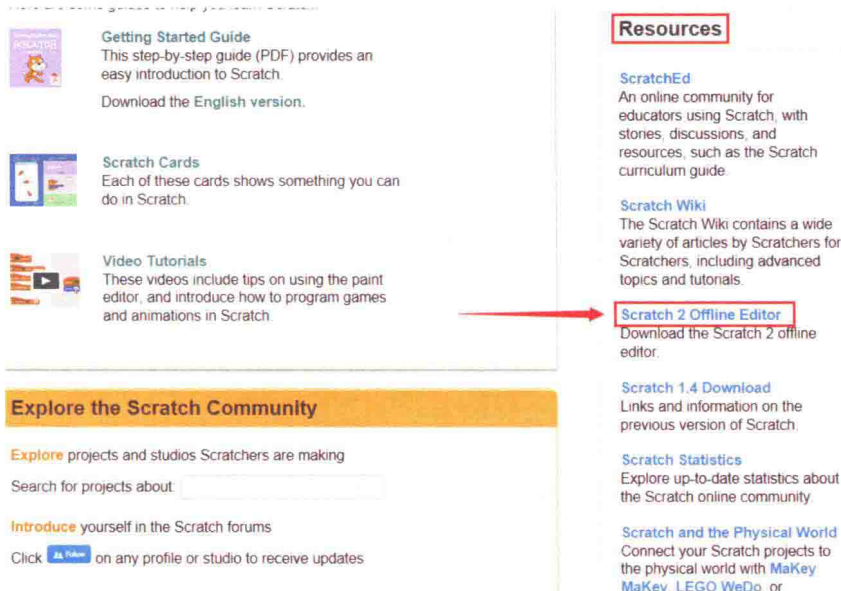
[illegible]

Getting Started Guide
This step-by-step guide (PDF) provides an easy introduction to Scratch.

Download the English version.

Scratch Cards
Each of these cards shows something you can do in Scratch.

Video Tutorials
These videos include tips on using the paint editor, and introduce how to program games and animations in Scratch.

Explore the Scratch Community

Explore projects and studios Scratchers are making

Search for projects about

Introduce yourself in the Scratch forums

Click Follow on any profile or studio to receive updates

Resources

ScratchEd
An online community for educators using Scratch, with stories, discussions, and resources, such as the Scratch curriculum guide.

Scratch Wiki
The Scratch Wiki contains a wide variety of articles by Scratchers for Scratchers, including advanced topics and tutorials.

Scratch 2 Offline Editor
Download the Scratch 2 offline editor.

Scratch 1.4 Download
Links and information on the previous version of Scratch.

Scratch Statistics
Explore up-to-date statistics about the Scratch online community.

Scratch and the Physical World
Connect your Scratch projects to the physical world with MaKey MaKey, LEGO WeDo, or